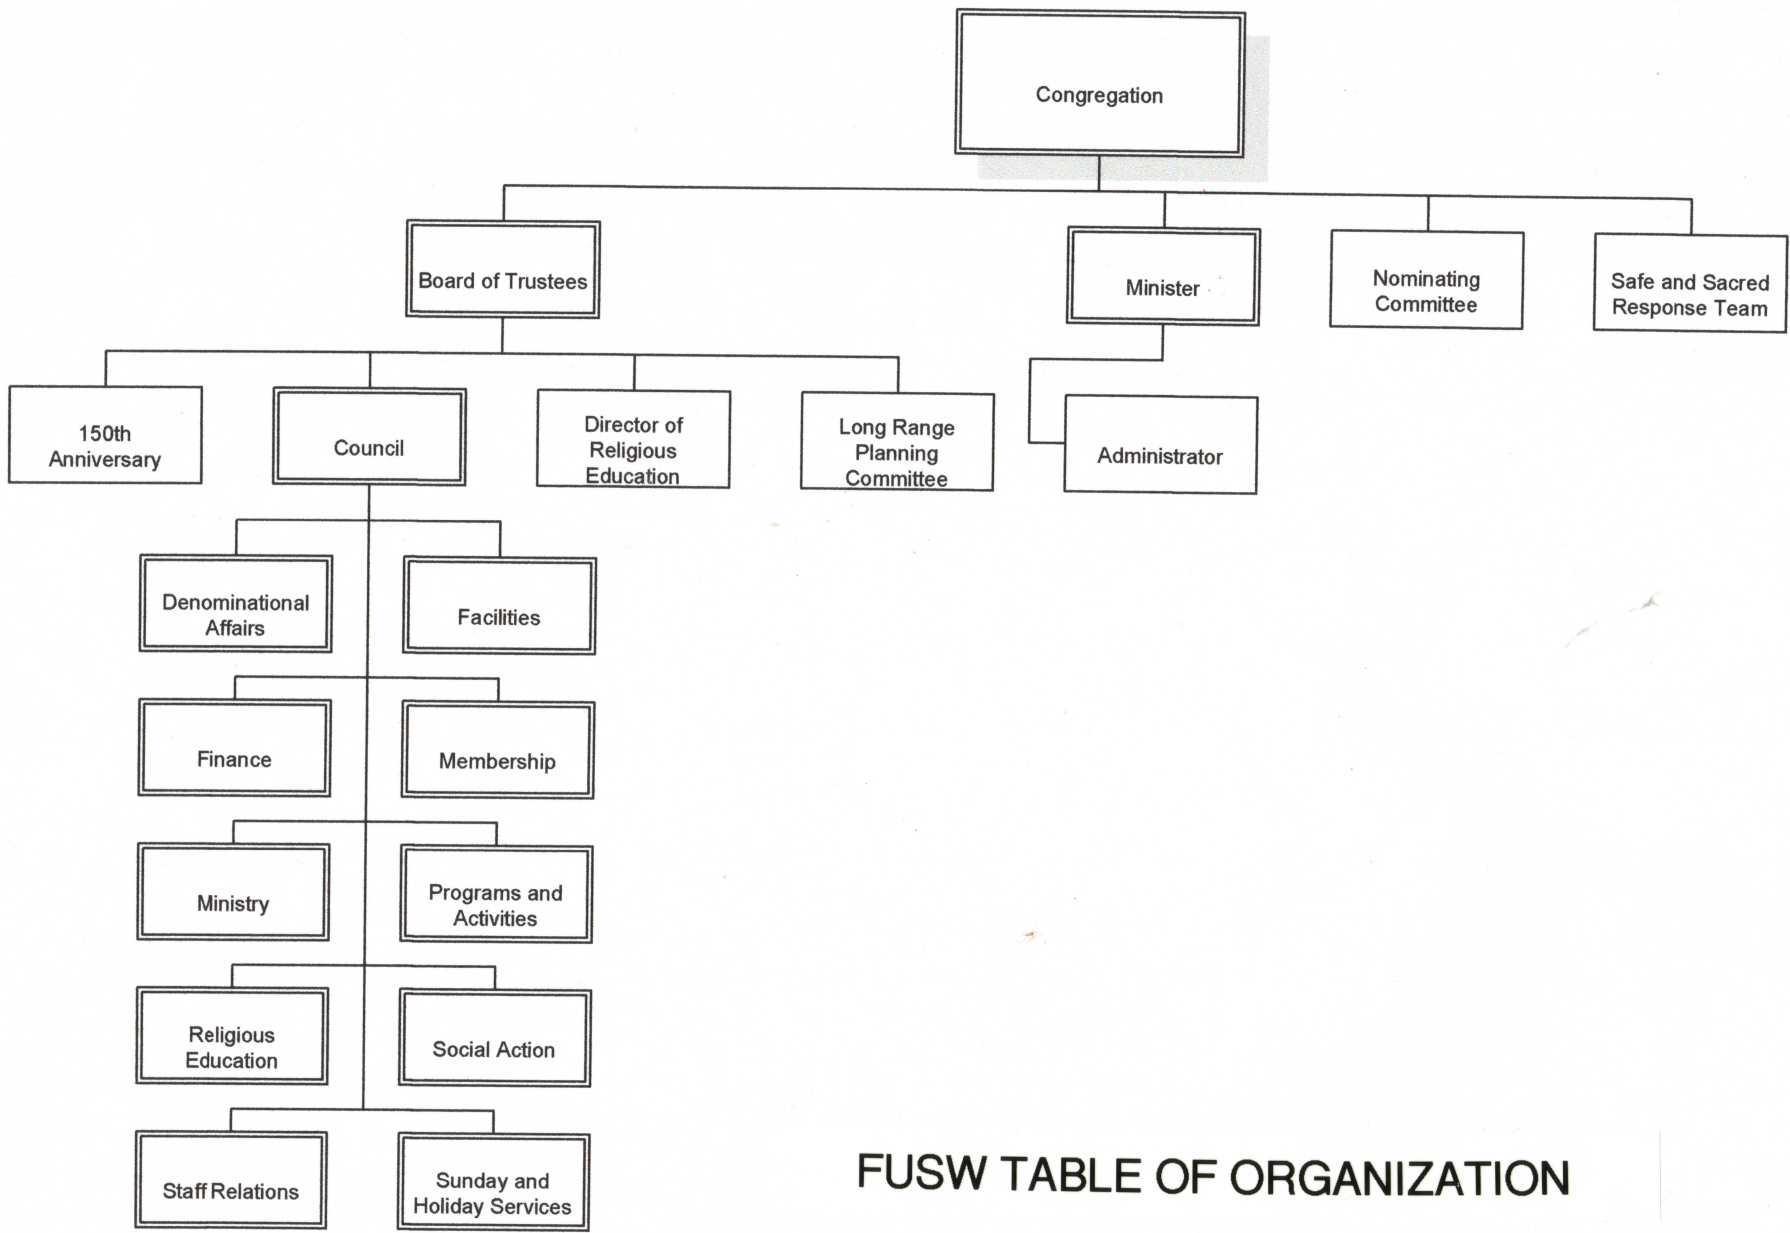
Congregation

Board of Trustees

Minister

Nominating Committee

Safe and Sacred Response Team

150th Anniversary

Council

Director of Religious Education

Long Range Planning Committee

Administrator

Denominational Affairs

Facilities

Finance

Membership

Ministry

Programs and Activities

Religious Education

Social Action

Staff Relations

Sunday and Holiday Services

FUSW TABLE OF ORGANIZATION